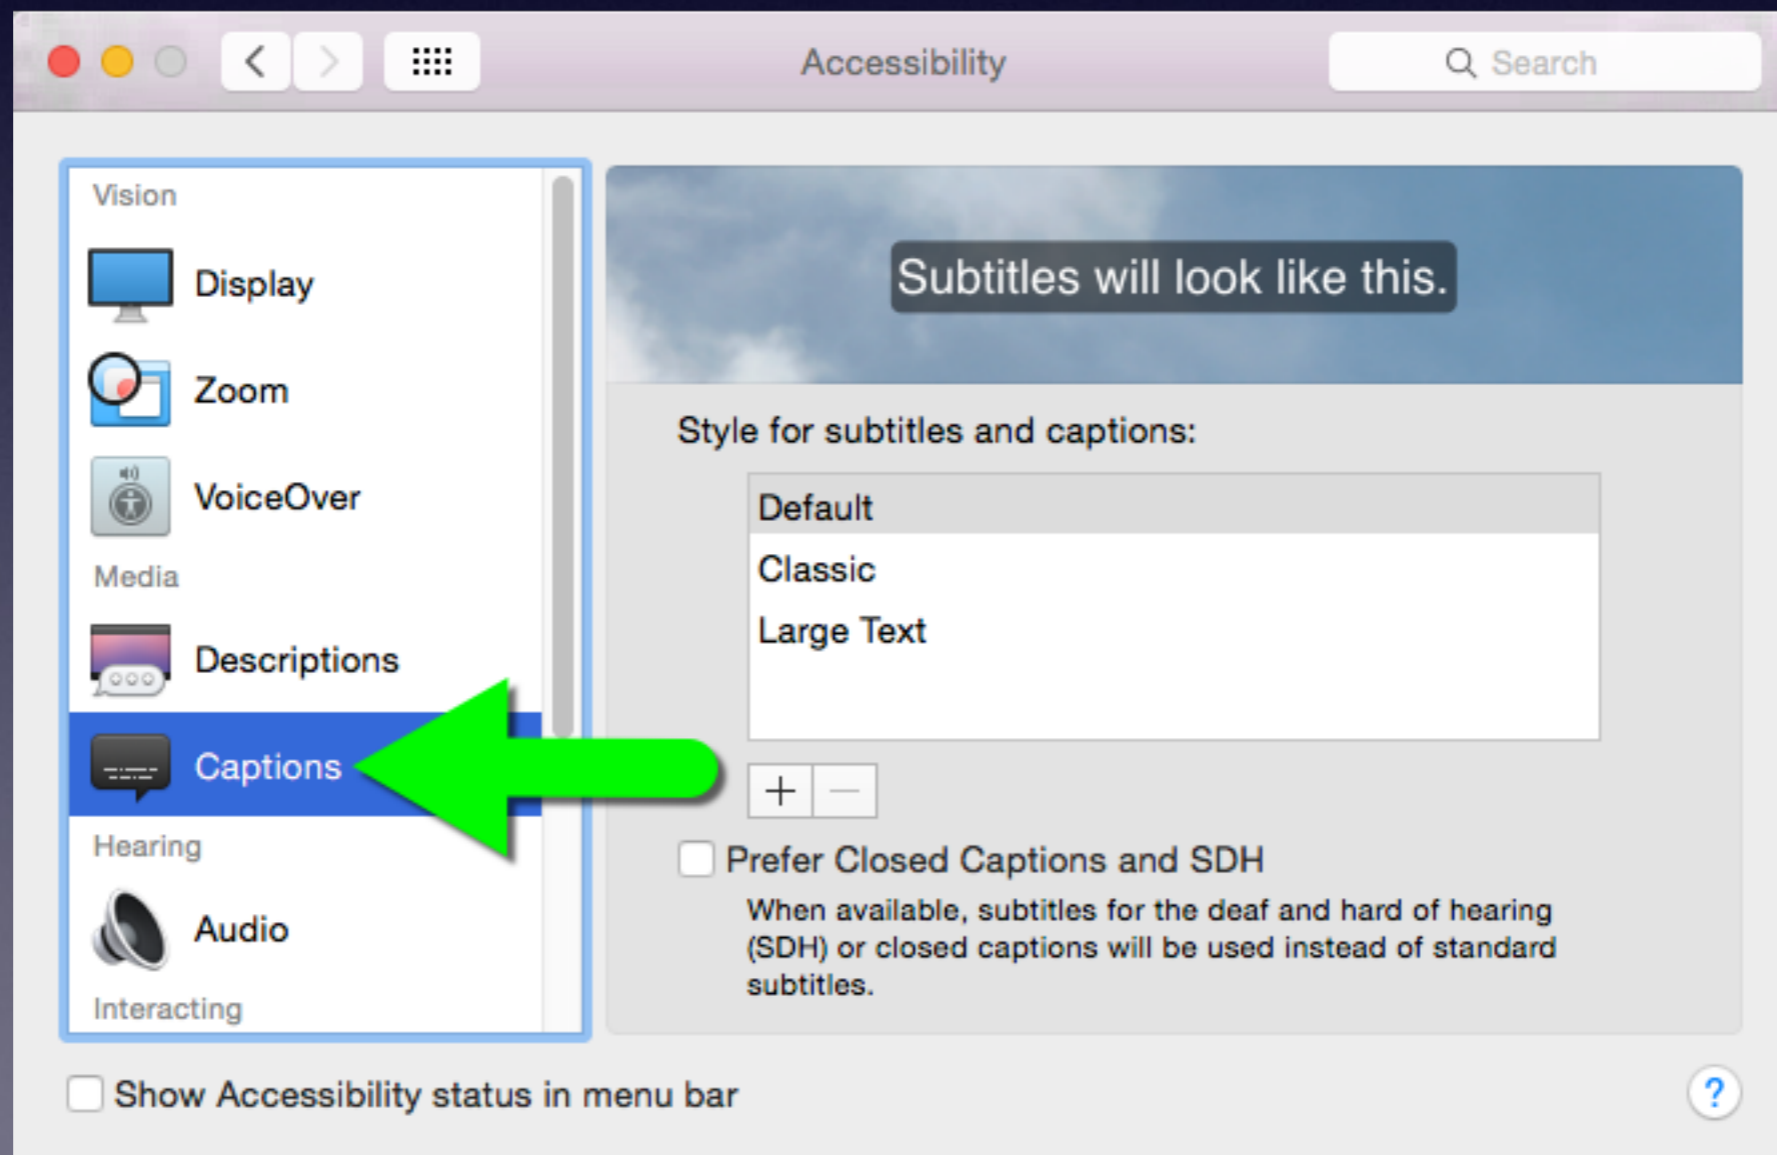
Accessibility

Search

Vision

Display

Zoom

VoiceOver

Media

Descriptions

Captions

Hearing

Audio

Interacting

Subtitles will look like this.

Style for subtitles and captions:

Default

Classic

Large Text

+ —

Prefer Closed Captions and SDH

When available, subtitles for the deaf and hard of hearing (SDH) or closed captions will be used instead of standard subtitles.

Show Accessibility status in menu bar

?